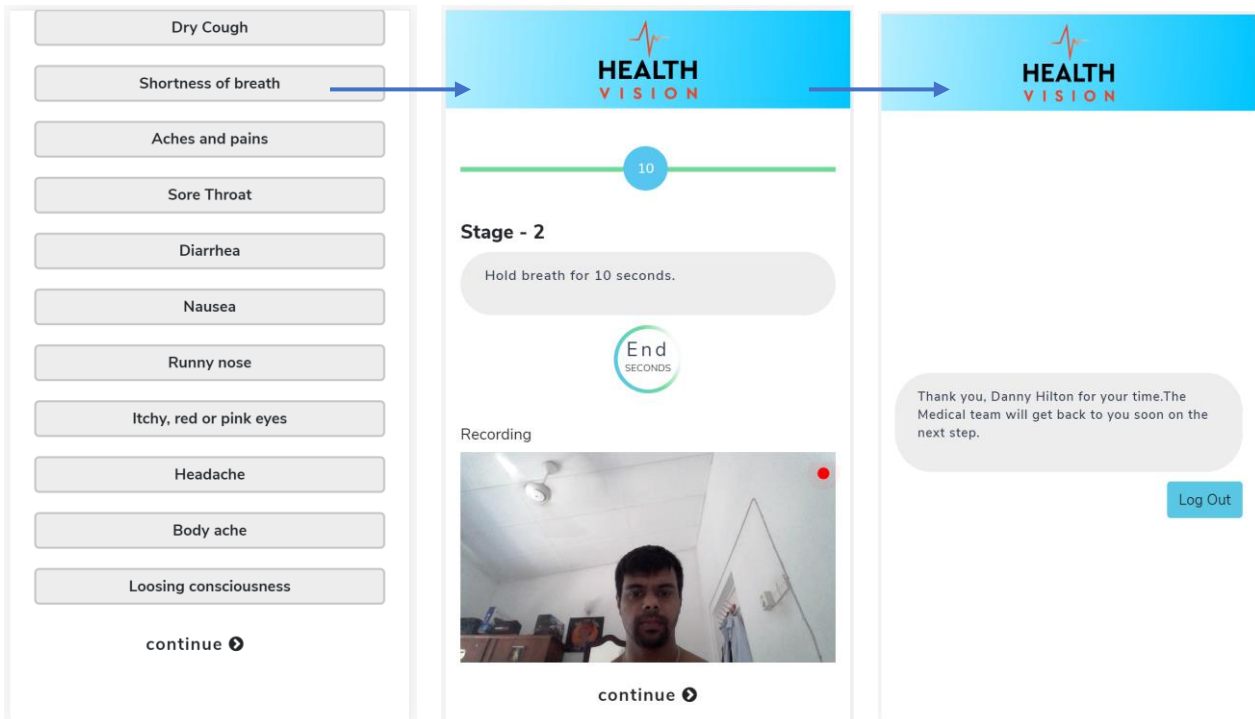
Dry Cough

Shortness of breath

Aches and pains

Sore Throat

Diarrhea

Nausea

Runny nose

Itchy, red or pink eyes

Headache

Body ache

Loosing consciousness

continue

HEALTH
VISION

10

Stage - 2

Hold breath for 10 seconds.

End
SECONDS

Recording

continue

HEALTH
VISION

Thank you, Danny Hilton for your time.The Medical team will get back to you soon on the next step.

Log Out